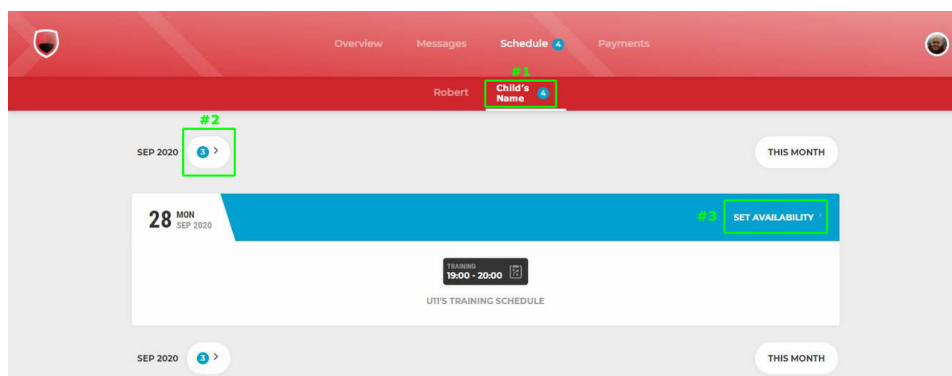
Overview Messages Schedule 4 Payments

#1

Robert Child's Name 4

#2

SEP 2020 3 >

THIS MONTH

28 MON SEP 2020

#3 SET AVAILABILITY >

TRAINING 19:00 - 20:00

U11'S TRAINING SCHEDULE

SEP 2020 3 >

THIS MONTH